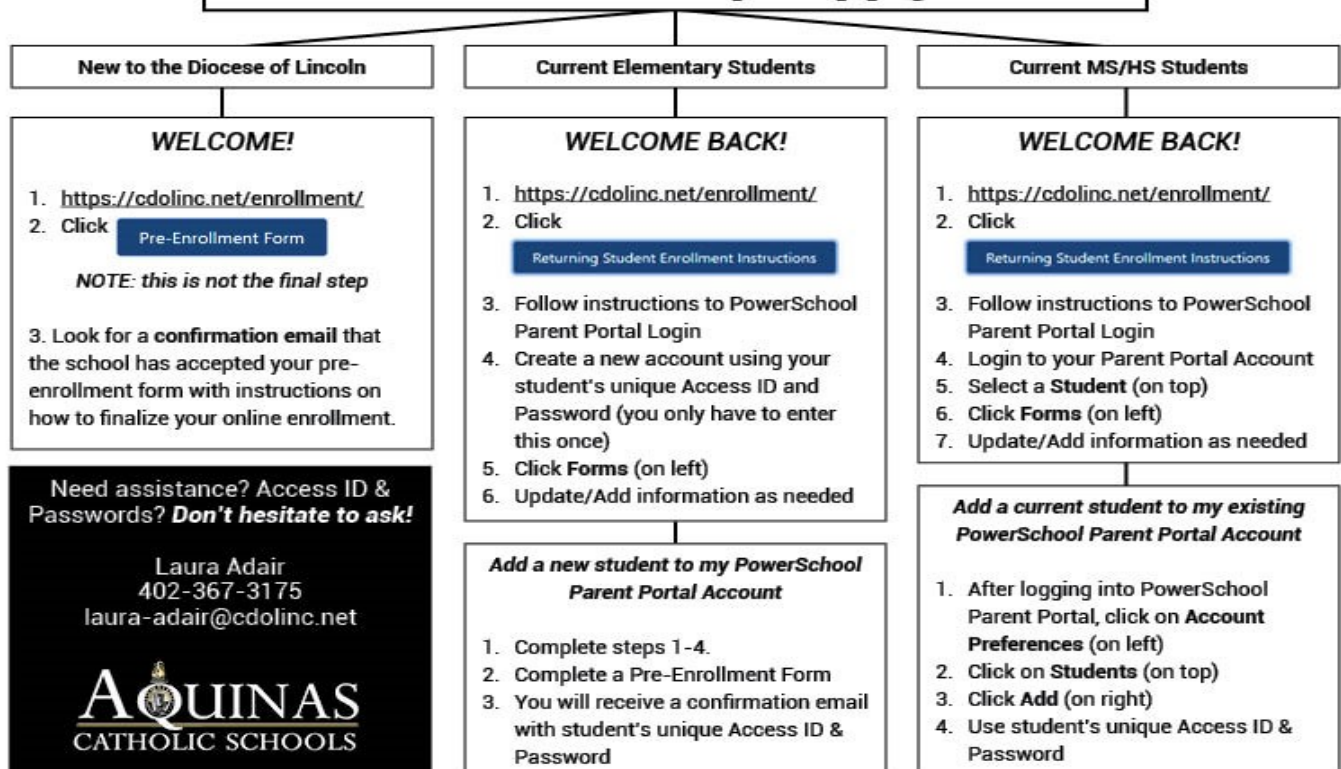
New to the Diocese of Lincoln

WELCOME!

1. https://cdolinc.net/enrollment/
2. Click Pre-Enrollment Form

NOTE: this is not the final step

3. Look for a confirmation email that the school has accepted your pre-enrollment form with instructions on how to finalize your online enrollment.

Need assistance? Access ID & Passwords? Don't hesitate to ask!

Laura Adair
402-367-3175
laura-adair@cdolinc.net

AQUINAS
CATHOLIC SCHOOLS

Current Elementary Students

WELCOME BACK!

1. https://cdolinc.net/enrollment/
2. Click
Returning Student Enrollment Instructions
3. Follow instructions to PowerSchool Parent Portal Login
4. Create a new account using your student's unique Access ID and Password (you only have to enter this once)
5. Click Forms (on left)
6. Update/Add information as needed

Add a new student to my PowerSchool Parent Portal Account

1. Complete steps 1-4.
2. Complete a Pre-Enrollment Form
3. You will receive a confirmation email with student's unique Access ID & Password

Current MS/HS Students

WELCOME BACK!

1. https://cdolinc.net/enrollment/
2. Click
Returning Student Enrollment Instructions
3. Follow instructions to PowerSchool Parent Portal Login
4. Login to your Parent Portal Account
5. Select a Student (on top)
6. Click Forms (on left)
7. Update/Add information as needed

Add a current student to my existing PowerSchool Parent Portal Account

1. After logging into PowerSchool Parent Portal, click on Account Preferences (on left)
2. Click on Students (on top)
3. Click Add (on right)
4. Use student's unique Access ID & Password